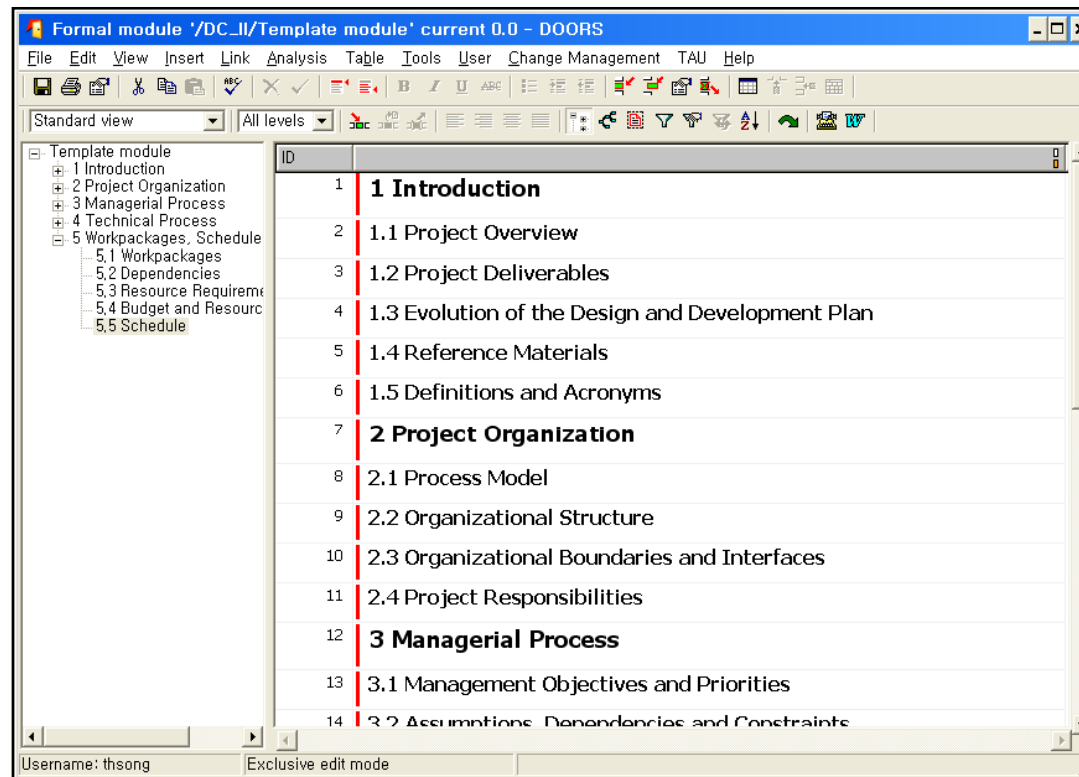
Formal module '/DC_II/Template module' current 0.0 - DOORS

File Edit View Insert Link Analysis Table Tools User Change Management TAU Help

Standard view
All levels

Template module
1 Introduction
2 Project Organization
3 Managerial Process
4 Technical Process
5 Workpackages, Schedule
5.1 Workpackages
5.2 Dependencies
5.3 Resource Requireme
5.4 Budget and Resourc
5.5 Schedule

| ID | |
|---|---|
| 1 | 1 Introduction |
| 2 | 1.1 Project Overview |
| 3 | 1.2 Project Deliverables |
| 4 | 1.3 Evolution of the Design and Development Plan |
| 5 | 1.4 Reference Materials |
| 6 | 1.5 Definitions and Acronyms |
| 7 | 2 Project Organization |
| 8 | 2.1 Process Model |
| 9 | 2.2 Organizational Structure |
| 10 | 2.3 Organizational Boundaries and Interfaces |
| 11 | 2.4 Project Responsibilities |
| 12 | 3 Managerial Process |
| 13 | 3.1 Management Objectives and Priorities |
| 14 | 3.2 Assumptions, Dependencies and Constraints |

Username: thsong
Exclusive edit mode